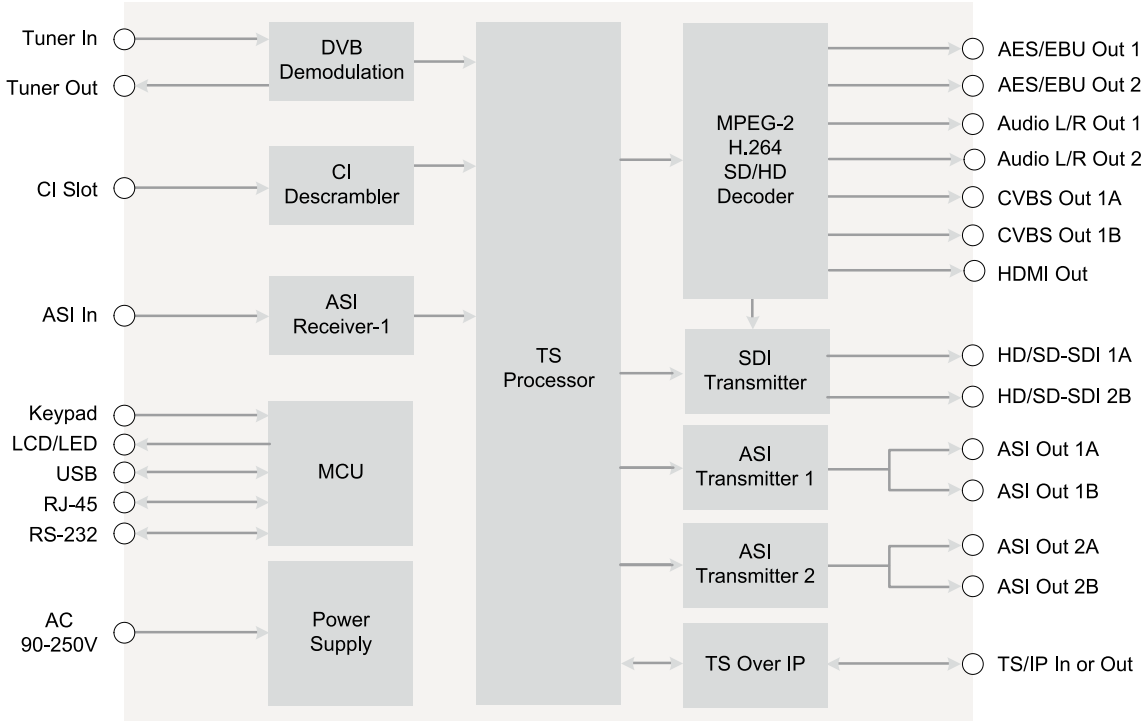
Tuner In
Tuner Out
CI Slot
ASI In
Keypad
LCD/LED
USB
RJ-45
RS-232
AC
90-250V

DVB
Demodulation

CI
Descrambler

ASI
Receiver-1

MCU

Power
Supply

TS
Processor

MPEG-2
H.264
SD/HD
Decoder

SDI
Transmitter

ASI
Transmitter 1

ASI
Transmitter 2

TS Over IP

AES/EBU Out 1
AES/EBU Out 2
Audio L/R Out 1
Audio L/R Out 2
CVBS Out 1A
CVBS Out 1B
HDMI Out
HD/SD-SDI 1A
HD/SD-SDI 2B
ASI Out 1A
ASI Out 1B
ASI Out 2A
ASI Out 2B
TS/IP In or Out